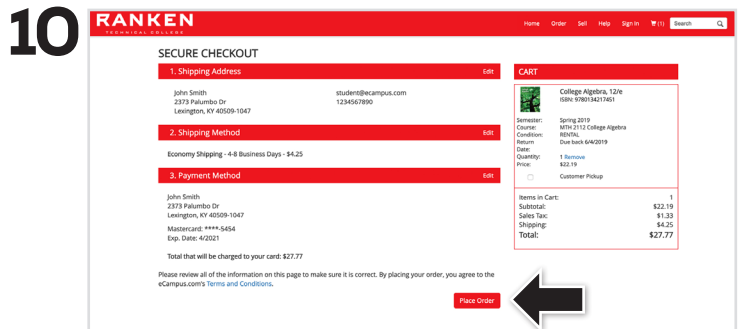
10

RANKEN
TECHNICAL COLLEGE

Home Order Sell Help Sign In (1) Search

SECURE CHECKOUT

1. Shipping Address Edit

John Smith
2373 Palumbo Dr
Lexington, KY 40509-1047

student@ecampus.com
1234567890

2. Shipping Method Edit

Economy Shipping - 4-8 Business Days - $4.25

3. Payment Method Edit

John Smith
2373 Palumbo Dr
Lexington, KY 40509-1047

Mastercard: ****-5454
Exp. Date: 4/2021

Total that will be charged to your card: $27.77

Please review all of the information on this page to make sure it is correct. By placing your order, you agree to the eCampus.com's Terms and Conditions.

Place Order

CART

College Algebra, 12/e
ISBN: 9780134217451

| | |
|---|---|
| Semester: | Spring 2019 |
| Course: | MTH 2112 College Algebra |
| Condition: | RENTAL |
| Return Date: | Due back 6/4/2019 |
| Quantity: | 1 Remove |
| Price: | $22.19 |

Customer Pickup

| | |
|---|---|
| Items in Cart: | 1 |
| Subtotal: | $22.19 |
| Sales Tax: | $1.33 |
| Shipping: | $4.25 |
| Total: | $27.77 |